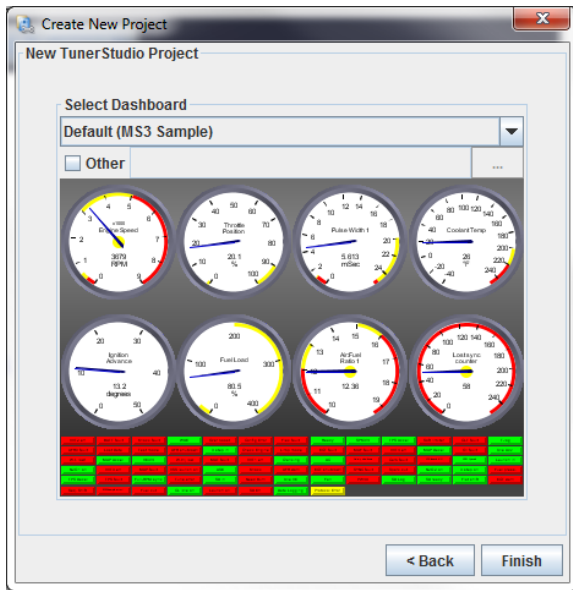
Create New Project

New TunerStudio Project

Select Dashboard

Default (MS3 Sample)

Other

...

0 1 2 3 4 5 6 7 8 9
x1000
Engine Speed
3679
RPM

0 10 20 30 40 50 60 70 80 90 100
Throttle Position
20.1
%

0 2 4 6 8 10 12 14 16 18 20 22 24
Pulse Width 1
5.613
mSec

0 20 40 60 80 100 120 140 160 180 200 220 240
Coolant Temp
26
°F

0 10 20 30 40 50
Ignition Advance
13.2
degrees

0 100 200 300 400
Fuel Load
80.5
%

10 11 12 13 14 15 16 17 18 19
Air:Fuel Ratio 1
12.36

0 20 40 60 80 100 120 140 160 180 200 220 240
Lost sync counter
58

< Back

Finish